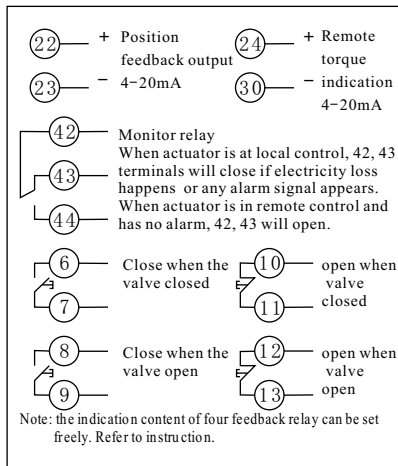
22 + Position feedback output
23 − 4−20mA

24 + Remote torque
30 − indication 4−20mA

42 Monitor relay
43 When actuator is at local control, 42, 43 terminals will close if electricity loss happens or any alarm signal appears.
44 When actuator is in remote control and has no alarm, 42, 43 will open.

6
7 Close when the valve closed

10
11 open when valve closed

8
9 Close when the valve open

12
13 open when valve open

Note: the indication content of four feedback relay can be set freely. Refer to instruction.